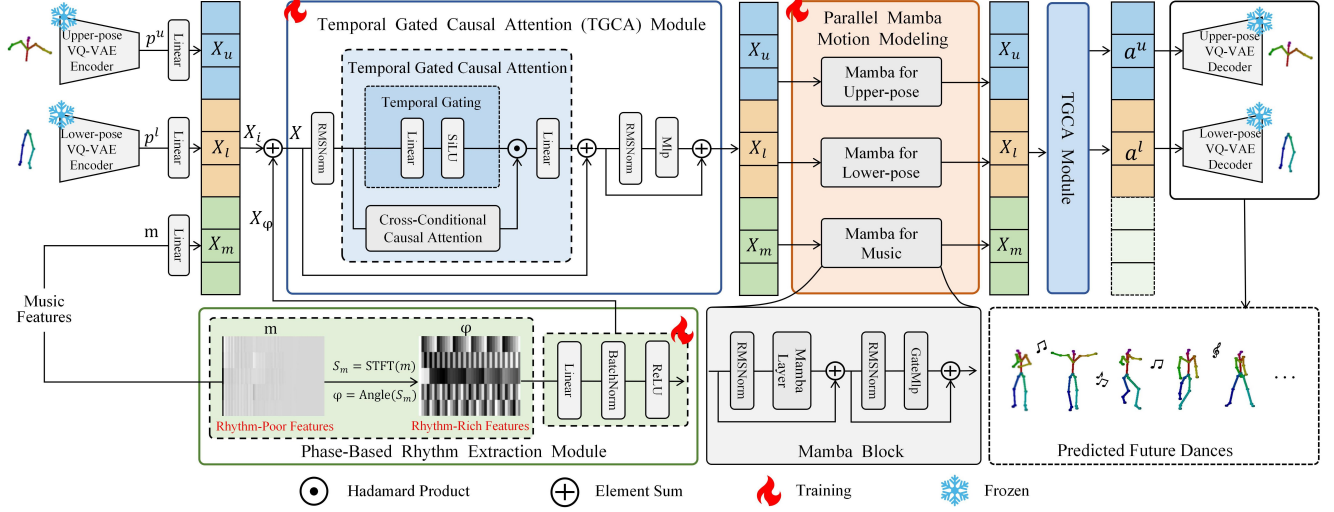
Upper-pose VQ-VAE Encoder

$p^u$

Linear

$X_u$

Lower-pose VQ-VAE Encoder

$p^l$

Linear

$X_l$

$X_i$

m

Linear

$X_m$

$X_\varphi$

Music Features

Temporal Gated Causal Attention (TGCA) Module

$X$

RMSNorm

Temporal Gated Causal Attention

Temporal Gating

Linear

SiLU

Linear

Cross-Conditional Causal Attention

RMSNorm

Mlp

$X_u$

$X_l$

$X_m$

Parallel Mamba Motion Modeling

Mamba for Upper-pose

Mamba for Lower-pose

Mamba for Music

$X_u$

$X_l$

$X_m$

TGCA Module

$a^u$

$a^l$

Upper-pose VQ-VAE Decoder

Lower-pose VQ-VAE Decoder

m

φ

$S_m$ = STFT($m$)

φ = Angle($S_m$)

Rhythm-Poor Features

Rhythm-Rich Features

Linear

BatchNorm

ReLU

Phase-Based Rhythm Extraction Module

RMSNorm

Mamba Layer

RMSNorm

GateMlp

Mamba Block

. . .

Predicted Future Dances

Hadamard Product

Element Sum

Training

Frozen